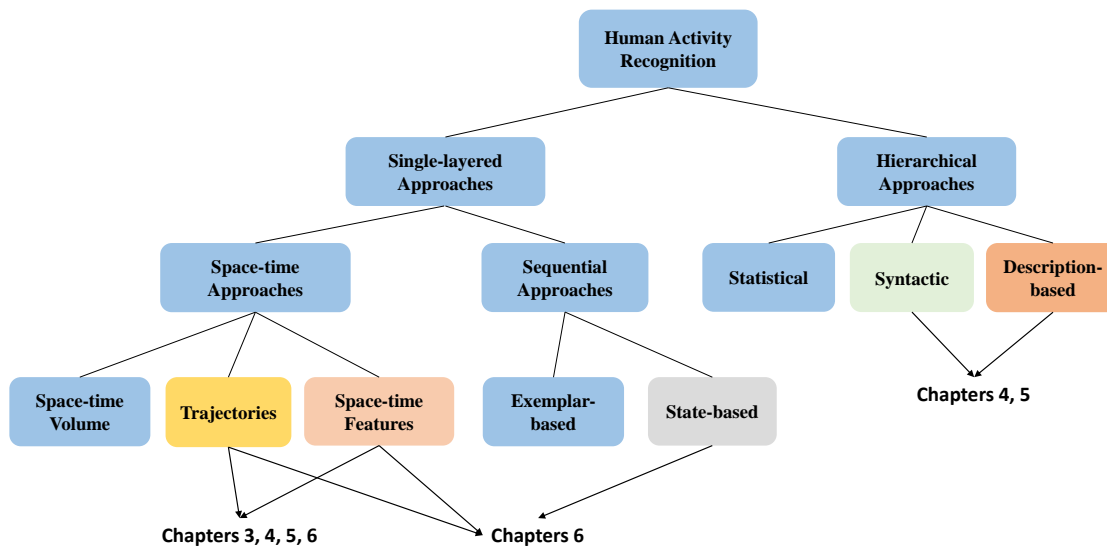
Human Activity Recognition

Single-layered Approaches

Hierarchical Approaches

Space-time Approaches

Sequential Approaches

Statistical

Syntactic

Description-based

Space-time Volume

Trajectories

Space-time Features

Exemplar-based

State-based

Chapters 4, 5

Chapters 3, 4, 5, 6

Chapters 6